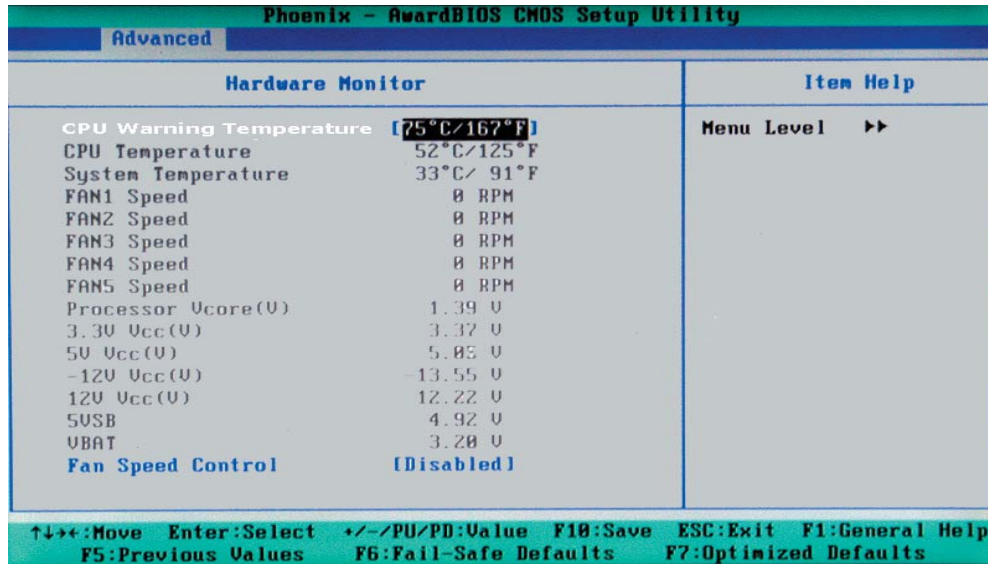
Phoenix - AwardBIOS CMOS Setup Utility
Advanced

Hardware Monitor

| | |
|---|---|
| CPU Warning Temperature | [75°C/167°F] |
| CPU Temperature | 52°C/125°F |
| System Temperature | 33°C/ 91°F |
| FAN1 Speed | 0 RPM |
| FAN2 Speed | 0 RPM |
| FAN3 Speed | 0 RPM |
| FAN4 Speed | 0 RPM |
| FAN5 Speed | 0 RPM |
| Processor Vcore(V) | 1.39 V |
| 3.3V Vcc(V) | 3.37 V |
| 5V Vcc(V) | 5.05 V |
| -12V Vcc(V) | -13.55 V |
| 12V Vcc(V) | 12.22 V |
| 5VSB | 4.92 V |
| VBAT | 3.20 V |
| Fan Speed Control | [Disabled] |

Item Help

Menu Level ▶▶

↑↓→←:Move Enter:Select +/-/PU/PD:Value F10:Save ESC:Exit F1:General Help
F5:Previous Values F6:Fail-Safe Defaults F7:Optimized Defaults